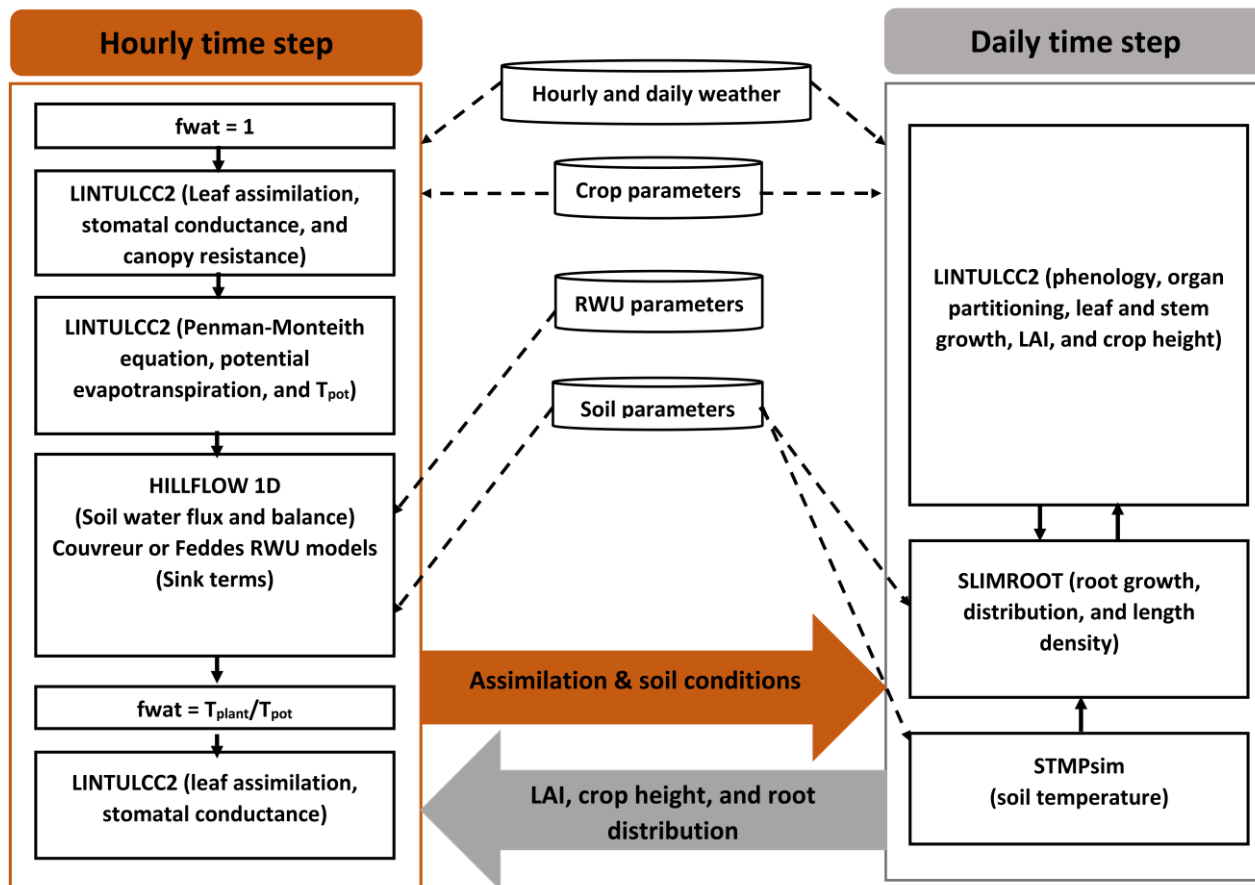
Hourly time step

Daily time step

Hourly and daily weather

fwat = 1

LINTULCC2 (Leaf assimilation, stomatal conductance, and canopy resistance)

Crop parameters

LINTULCC2 (Penman-Monteith equation, potential evapotranspiration, and $T_{pot}$)

RWU parameters

Soil parameters

LINTULCC2 (phenology, organ partitioning, leaf and stem growth, LAI, and crop height)

HILLFLOW 1D (Soil water flux and balance) Couvreur or Feddes RWU models (Sink terms)

SLIMROOT (root growth, distribution, and length density)

Assimilation & soil conditions

fwat = $T_{plant}/T_{pot}$

LINTULCC2 (leaf assimilation, stomatal conductance)

LAI, crop height, and root distribution

STMPsim (soil temperature)